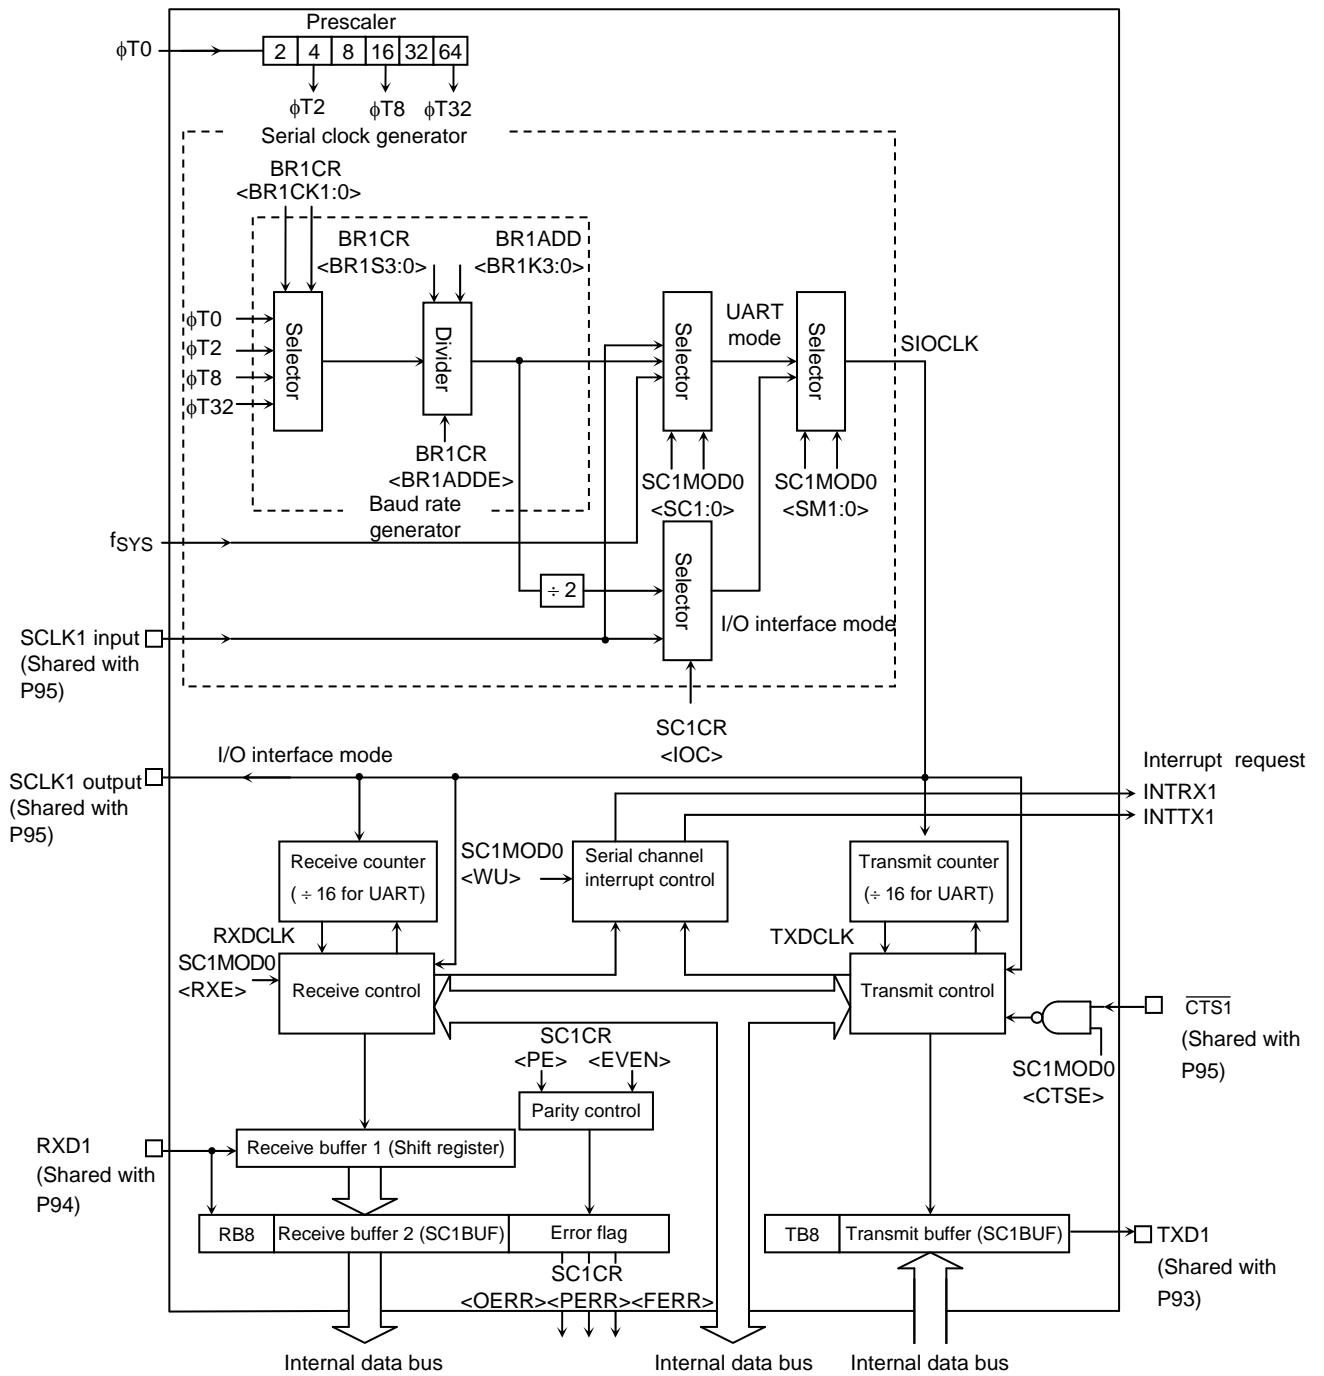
Prescaler

φT0

| 2 | 4 | 8 | 16 | 32 | 64 |
|---|---|---|---|---|---|

φT2 φT8 φT32

Serial clock generator

BR1CR
<BR1CK1:0>

BR1CR
<BR1S3:0>

BR1ADD
<BR1K3:0>

φT0
φT2
φT8
φT32

Selector

Divider

BR1CR
<BR1ADDE>

Baud rate generator

Selector

UART mode

Selector

SIOCLK

SC1MOD0
<SC1:0>

SC1MOD0
<SM1:0>

$f_{SYS}$

÷ 2

Selector

I/O interface mode

SCLK1 input
(Shared with P95)

SC1CR
<IOC>

I/O interface mode

SCLK1 output
(Shared with P95)

Interrupt request
INTRX1
INTTX1

Receive counter
( ÷ 16 for UART)

SC1MOD0
<WU>

Serial channel interrupt control

Transmit counter
(÷ 16 for UART)

RXDCLK

SC1MOD0
<RXE>

Receive control

TXDCLK

Transmit control

$\overline{CTS1}$
(Shared with P95)

SC1CR
<PE> <EVEN>

SC1MOD0
<CTSE>

Parity control

RXD1
(Shared with P94)

Receive buffer 1 (Shift register)

RB8 | Receive buffer 2 (SC1BUF) | Error flag

SC1CR
<OERR><PERR><FERR>

TB8 | Transmit buffer (SC1BUF)

TXD1
(Shared with P93)

Internal data bus Internal data bus Internal data bus